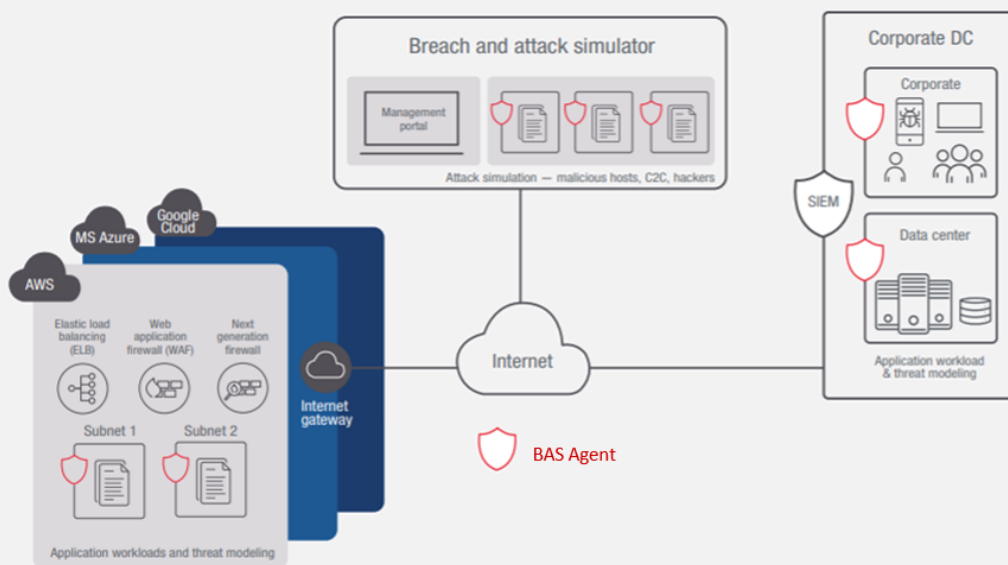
Breach and attack simulator

Management portal

Attack simulation — malicious hosts, C2C, hackers

Corporate DC

Corporate

SIEM

Data center

Application workload & threat modeling

Google Cloud

MS Azure

AWS

Elastic load balancing (ELB)

Web application firewall (WAF)

Next generation firewall

Subnet 1

Subnet 2

Application workloads and threat modeling

Internet gateway

Internet

BAS Agent